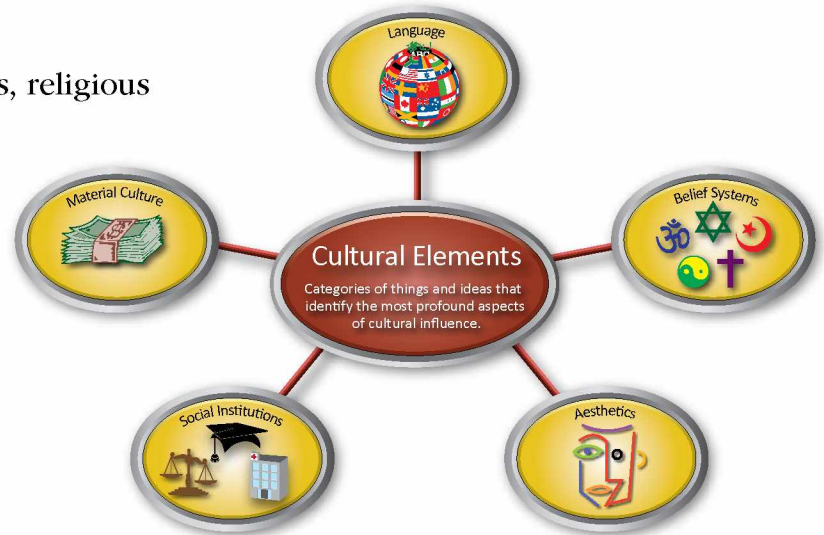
s, religious

Language

Material Culture

Belief Systems

Cultural Elements

Categories of things and ideas that identify the most profound aspects of cultural influence.

Social Institutions

Aesthetics